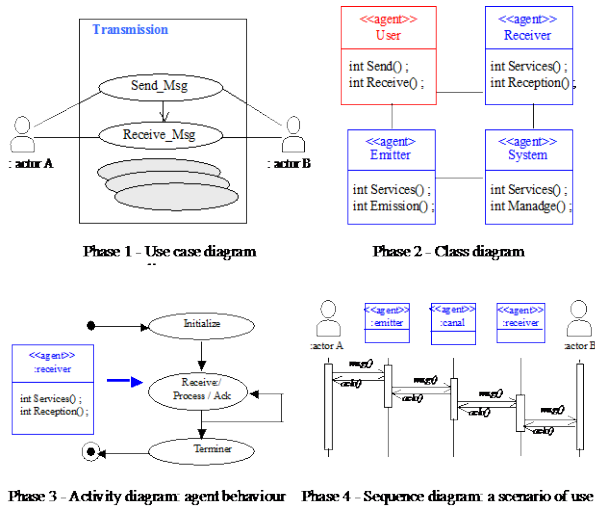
Transmission

Send_Msg

Receive_Msg

: actor A

: actor B

Phase 1 - Use case diagram

<<agent>>
User

int Send() ;
int Receive() ;

<<agent>>
Receiver

int Services() ;
int Reception() ;

<<agent>>
Emitter

int Services() ;
int Emission() ;

<<agent>>
System

int Services() ;
int Manadge() ;

Phase 2 - Class diagram

<<agent>>
:receiver

int Services() ;
int Reception() ;

Initialize

Receive/
Process / Ack

Terminer

Phase 3 - Activity diagram: agent behaviour

:actor A

<<agent>>
:emitter

<<agent>>
:canal

<<agent>>
:receiver

:actor B

msg()
ack()
msg()
ack()
msg()
ack()
msg()
ack()

Phase 4 - Sequence diagram: a scenario of use